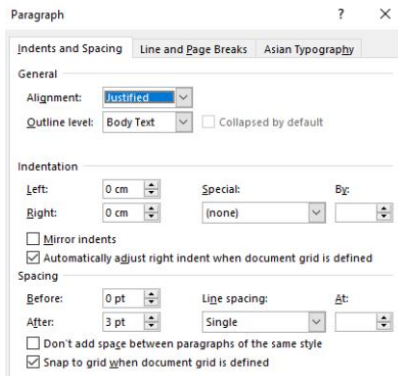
Paragraph ? ×

Indents and Spacing | Line and Page Breaks | Asian Typography

General

Alignment: Justified

Outline level: Body Text ☐ Collapsed by default

Indentation

Left: 0 cm Special: By:

Right: 0 cm (none)

☐ Mirror indents

☑ Automatically adjust right indent when document grid is defined

Spacing

Before: 0 pt Line spacing: At:

After: 3 pt Single

☐ Don't add space between paragraphs of the same style

☑ Snap to grid when document grid is defined